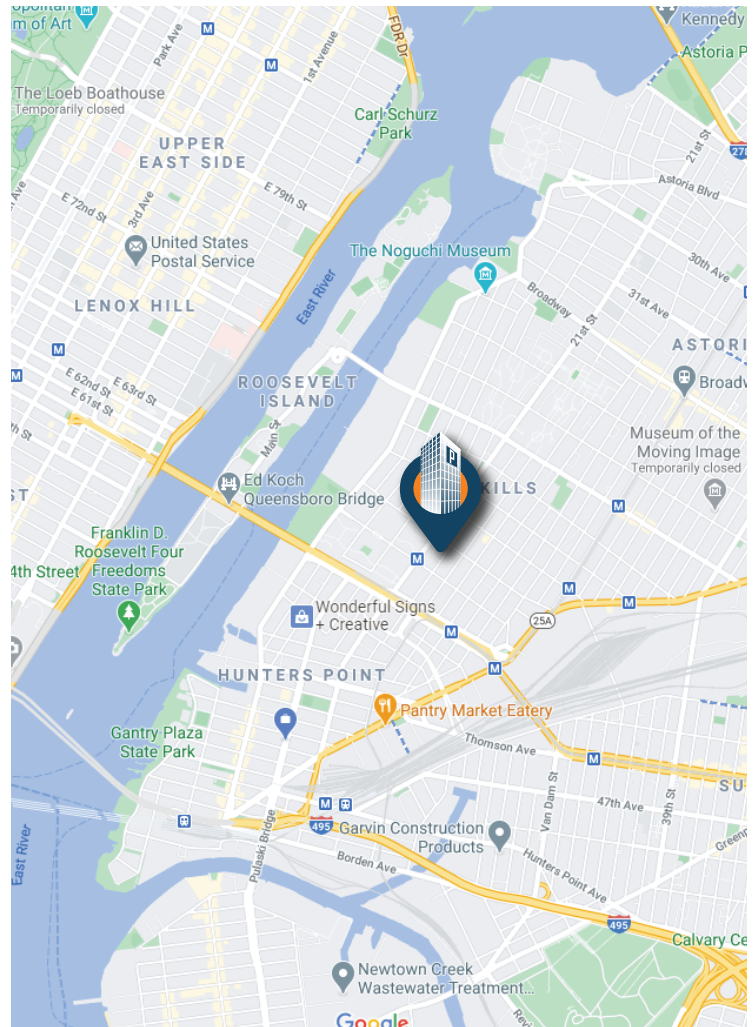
opolitan of Art
Kennedy
Astoria P
Park Ave
1st Avenue
FDR Dr
The Loeb Boathouse
Temporarily closed
Carl Schurz Park
UPPER EAST SIDE
E 79th St
E 72nd St
3rd Ave
21st St
278
Astoria Blvd
United States Postal Service
The Noguchi Museum
30th Ave
LENOX HILL
East River
Broadway
31st Ave
21st St
ASTORI
E 62nd St
E 63rd St
E 61st St
ROOSEVELT ISLAND
Broadw
Main St
Museum of the Moving Image
Temporarily closed
Ed Koch Queensboro Bridge
KILLS
ST
Franklin D. Roosevelt Four Freedoms State Park
4th Street
25A
Wonderful Signs + Creative
HUNTERS POINT
Pantry Market Eatery
Gantry Plaza State Park
Thomson Ave
Van Dam St
47th Ave
SU
39th St
495
Garvin Construction Products
Pulaski Bridge
Borden Ave
Hunters Point Ave
East River
495
Calvary Ce
Newtown Creek Wastewater Treatment...
Google